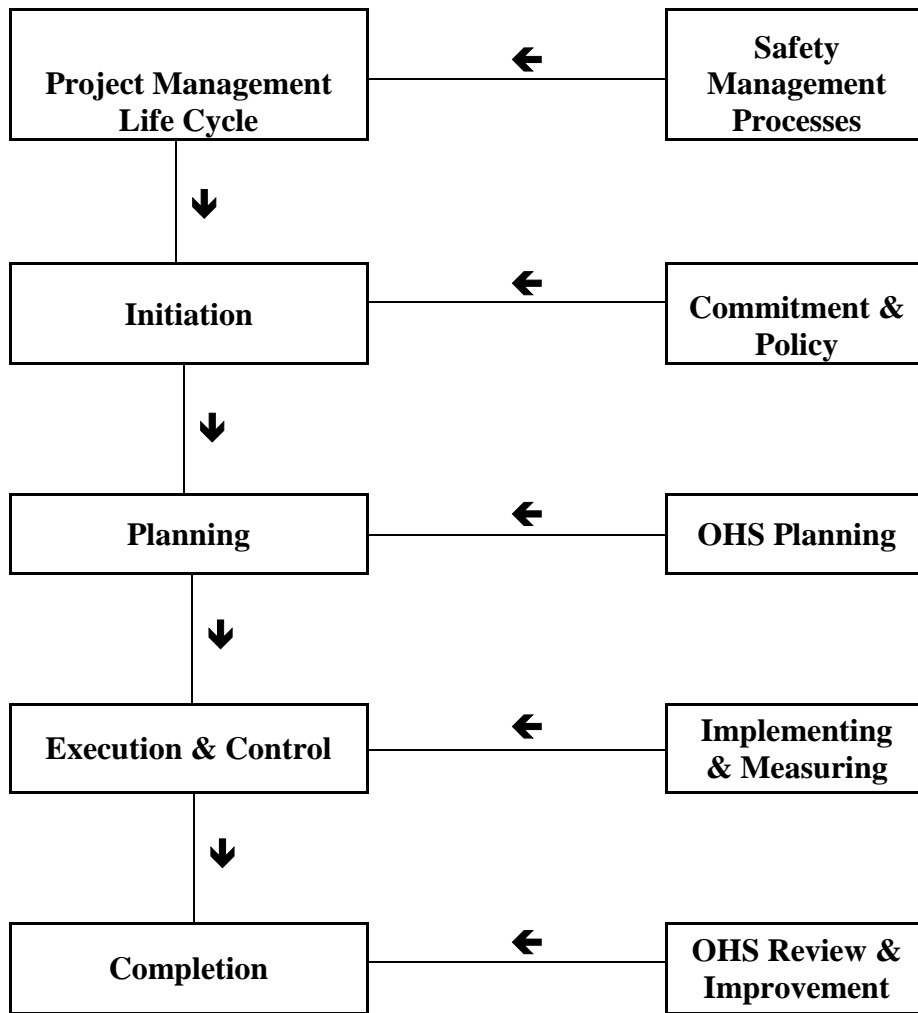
Project Management Life Cycle

Safety Management Processes

Initiation

Commitment & Policy

Planning

OHS Planning

Execution & Control

Implementing & Measuring

Completion

OHS Review & Improvement